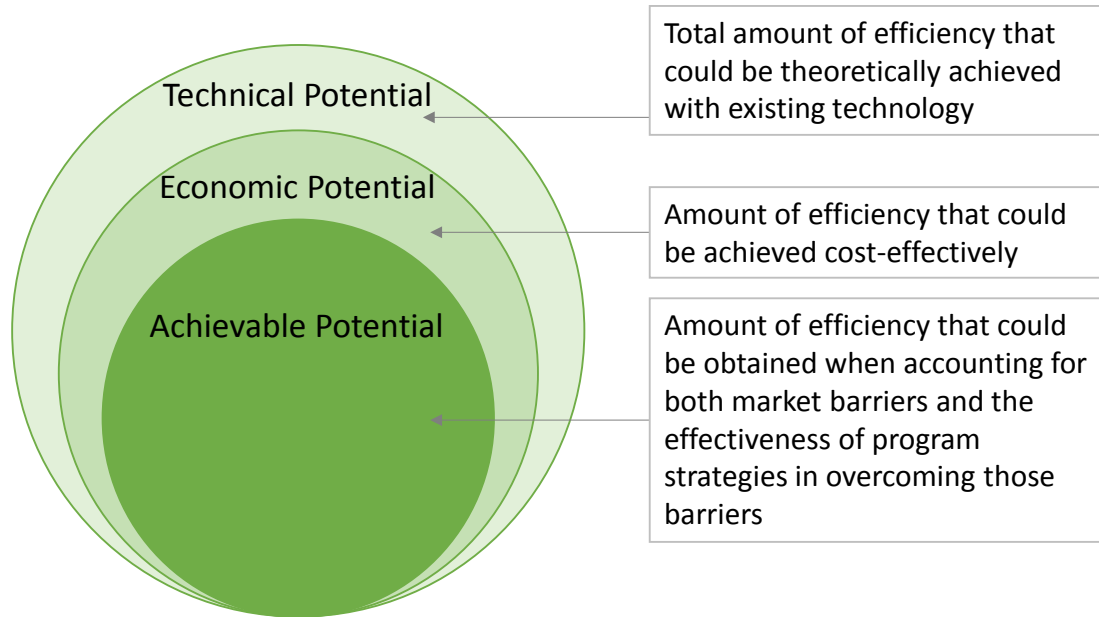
Technical Potential

Economic Potential

Achievable Potential

Total amount of efficiency that could be theoretically achieved with existing technology

Amount of efficiency that could be achieved cost-effectively

Amount of efficiency that could be obtained when accounting for both market barriers and the effectiveness of program strategies in overcoming those barriers